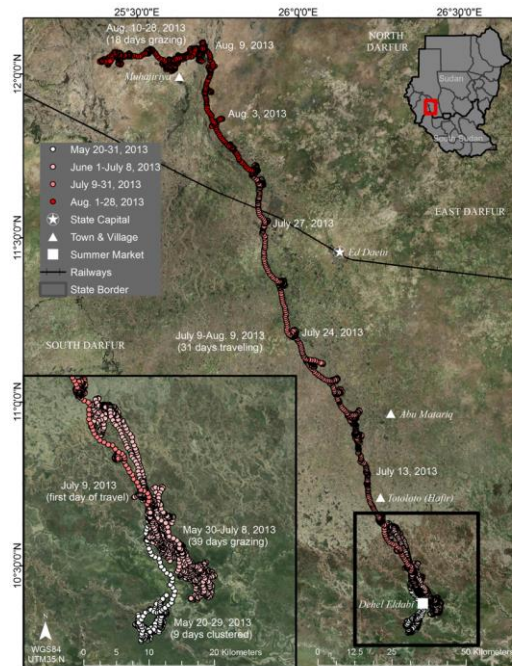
25°30'0"E
26°0'0"E
26°30'0"E

Aug. 10-28, 2013
(19 days grazing)

Aug. 9, 2013

Muhajiriya

NORTH DARFUR

Sudan

South Sudan

12°0'0"N

Aug. 3, 2013

May 20-31, 2013
June 1-July 8, 2013
July 9-31, 2013
Aug. 1-28, 2013
State Capital
Town & Village
Summer Market
Railways
State Border

July 27, 2013

EAST DARFUR

11°30'0"N

Ed Daein

July 24, 2013

July 9-Aug. 9, 2013
(31 days traveling)

SOUTH DARFUR

11°0'0"N

Abu Matariq

July 13, 2013

July 9, 2013
(first day of travel)

Tosoloto (Hafir)

May 30-July 8, 2013
(39 days grazing)

10°30'0"N

Deleel Eldabi

May 20-29, 2013
(9 days clustered)

N
WGS84
UTM35 N

0 5 10 20 Kilometers

0 12.5 25 50 Kilometers